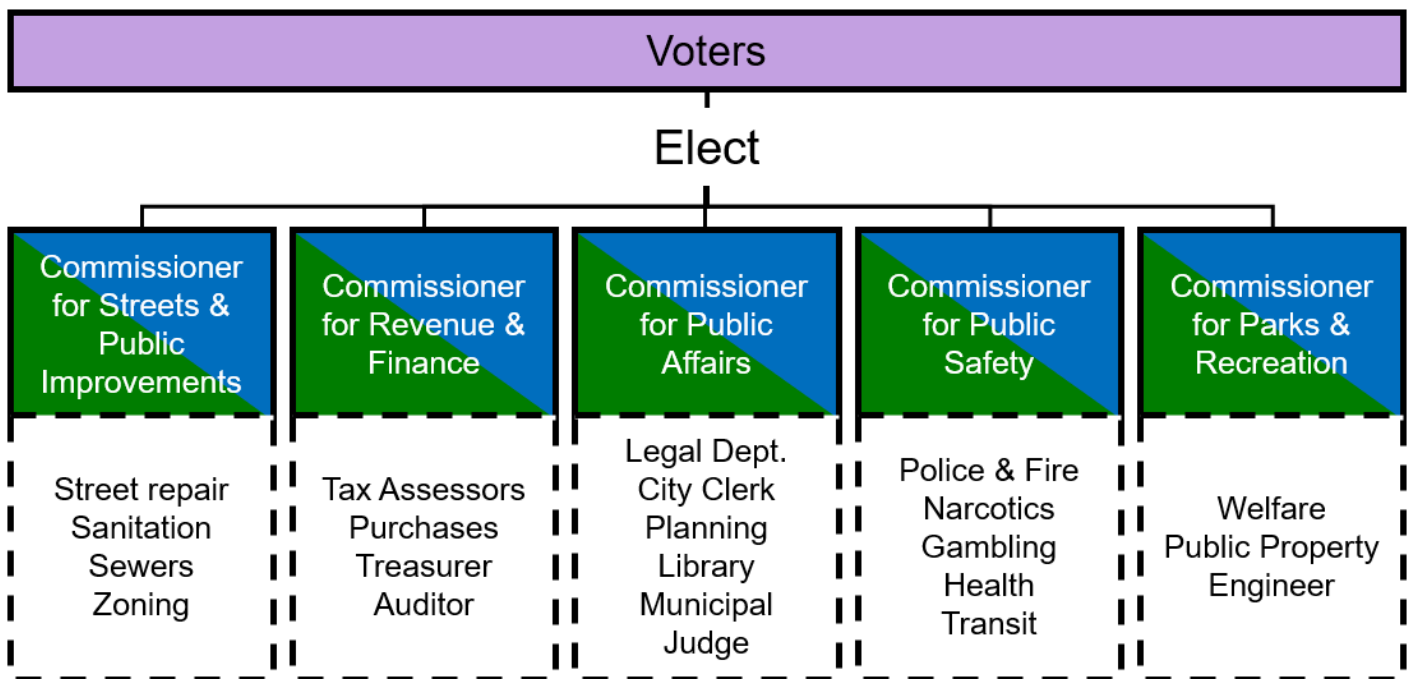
Voters

Elect

Commissioner for Streets & Public Improvements

Street repair
Sanitation
Sewers
Zoning

Commissioner for Revenue & Finance

Tax Assessors
Purchases
Treasurer
Auditor

Commissioner for Public Affairs

Legal Dept.
City Clerk
Planning
Library
Municipal Judge

Commissioner for Public Safety

Police & Fire
Narcotics
Gambling
Health
Transit

Commissioner for Parks & Recreation

Welfare
Public Property
Engineer